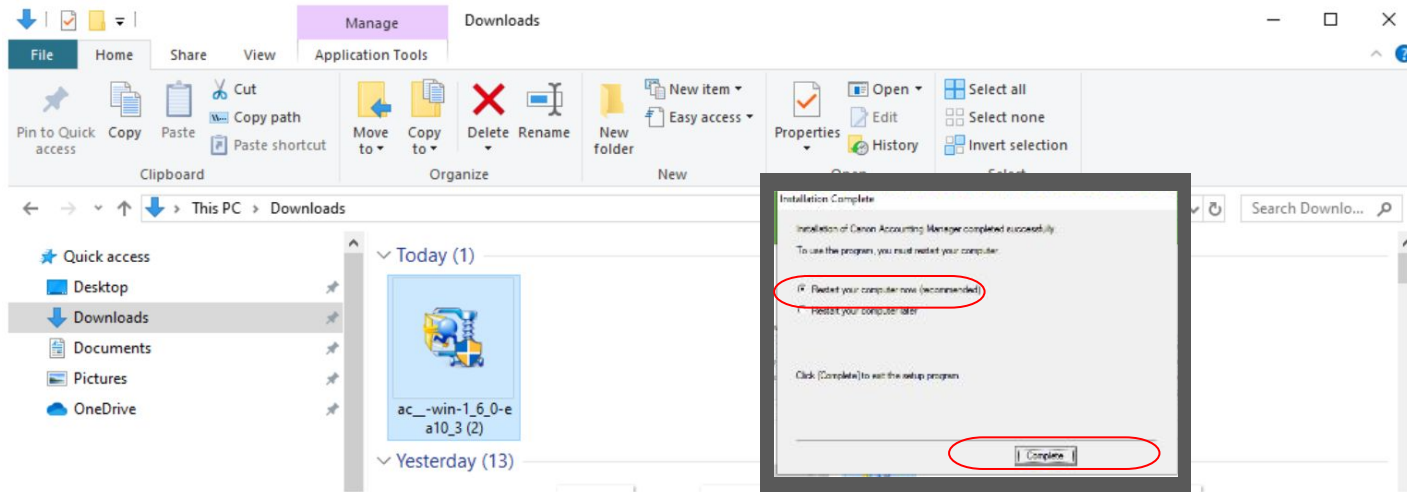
Manage

Downloads

File

Home

Share

View

Application Tools

Pin to Quick access

Copy

Paste

Cut

Copy path

Paste shortcut

Clipboard

Move to

Copy to

Delete

Rename

Organize

New folder

New item

Easy access

New

Properties

Open

Edit

History

Open

Select all

Select none

Invert selection

Select

This PC > Downloads

Search Downlo...

Quick access

Desktop

Downloads

Documents

Pictures

OneDrive

Today (1)

ac__-win-1_6_0-ea10_3 (2)

Yesterday (13)

Installation Complete

Installation of Canon Accounting Manager completed successfully.

To use the program, you must restart your computer.

Restart your computer now (recommended)

Restart your computer later

Click [Complete] to exit the setup program.

Complete